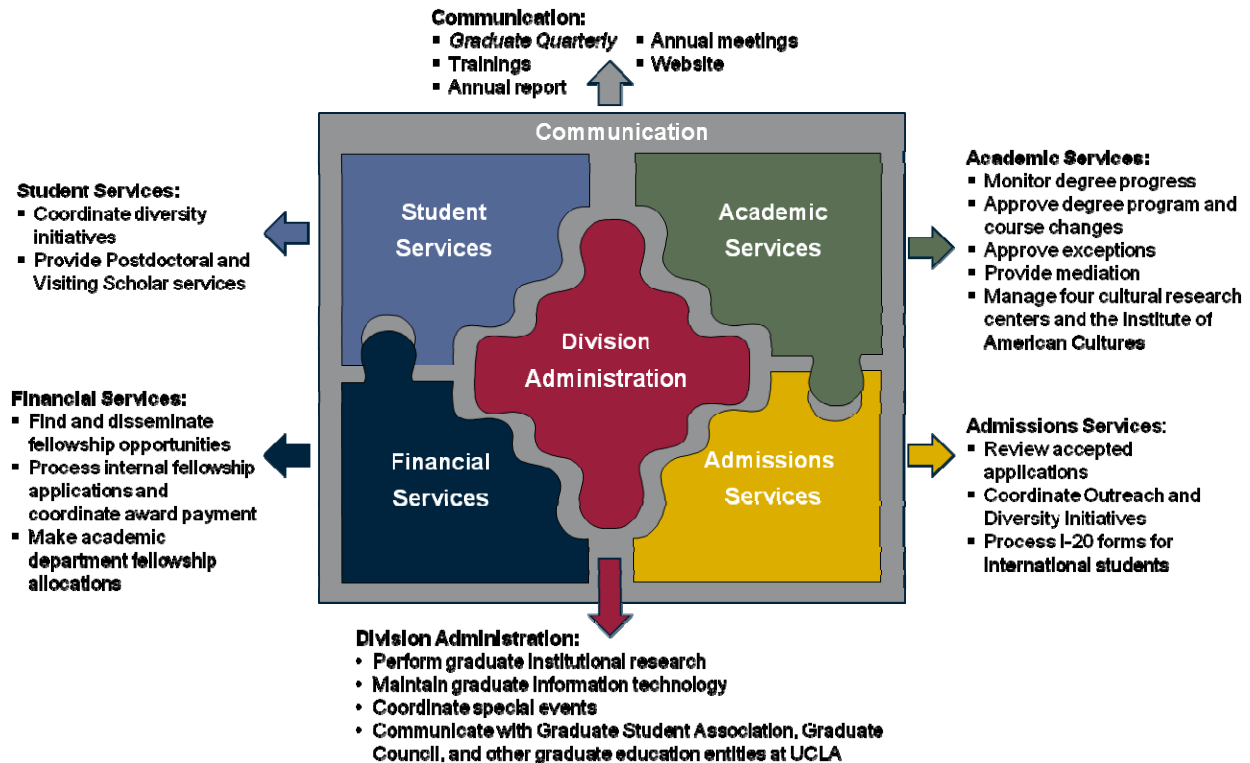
Communication:
- Graduate Quarterly
- Trainings
- Annual report
- Annual meetings
- Website

Communication

Student Services:
- Coordinate diversity initiatives
- Provide Postdoctoral and Visiting Scholar services

Student Services

Academic Services

Academic Services:
- Monitor degree progress
- Approve degree program and course changes
- Approve exceptions
- Provide mediation
- Manage four cultural research centers and the Institute of American Cultures

Division Administration

Financial Services:
- Find and disseminate fellowship opportunities
- Process internal fellowship applications and coordinate award payment
- Make academic department fellowship allocations

Financial Services

Admissions Services

Admissions Services:
- Review accepted applications
- Coordinate Outreach and Diversity Initiatives
- Process I-20 forms for international students

Division Administration:
- Perform graduate institutional research
- Maintain graduate information technology
- Coordinate special events
- Communicate with Graduate Student Association, Graduate Council, and other graduate education entities at UCLA